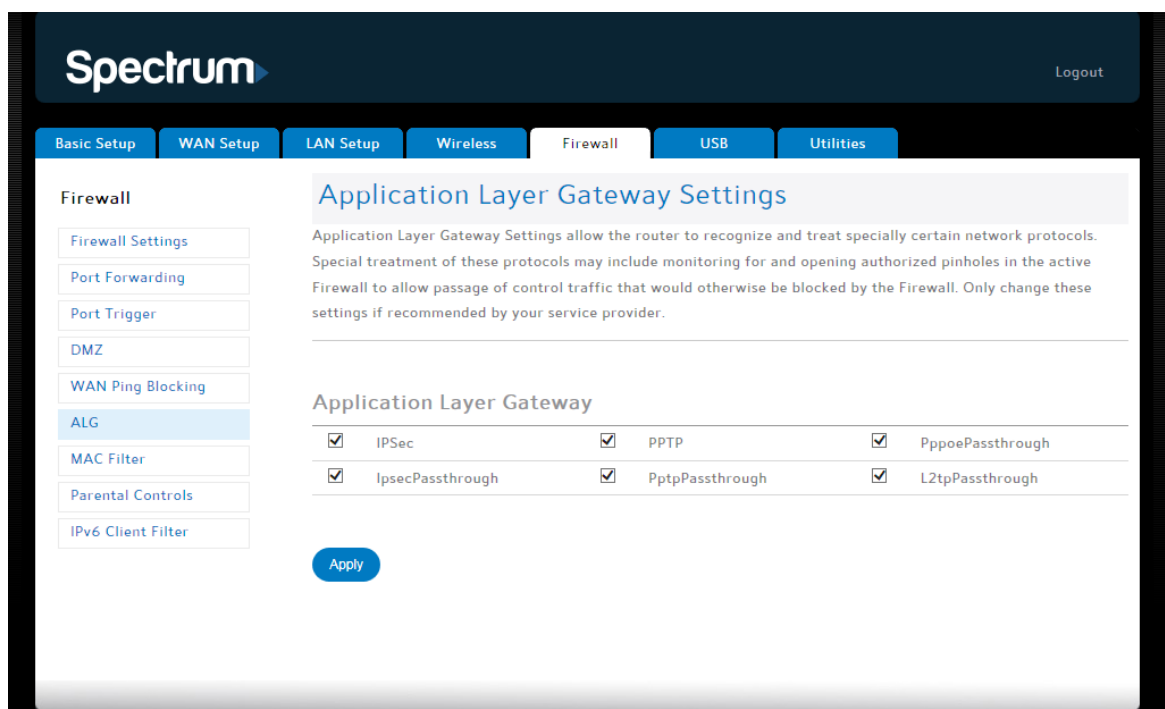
Spectrum

Logout

Basic Setup | WAN Setup | LAN Setup | Wireless | Firewall | USB | Utilities

Firewall

Firewall Settings
Port Forwarding
Port Trigger
DMZ
WAN Ping Blocking
ALG
MAC Filter
Parental Controls
IPv6 Client Filter

Application Layer Gateway Settings

Application Layer Gateway Settings allow the router to recognize and treat specially certain network protocols. Special treatment of these protocols may include monitoring for and opening authorized pinholes in the active Firewall to allow passage of control traffic that would otherwise be blocked by the Firewall. Only change these settings if recommended by your service provider.

Application Layer Gateway

| ☑ | IPSec | ☑ | PPTP | ☑ | PppoePassthrough |
|---|---|---|---|---|---|
| ☑ | IpsecPassthrough | ☑ | PptpPassthrough | ☑ | L2tpPassthrough |

Apply